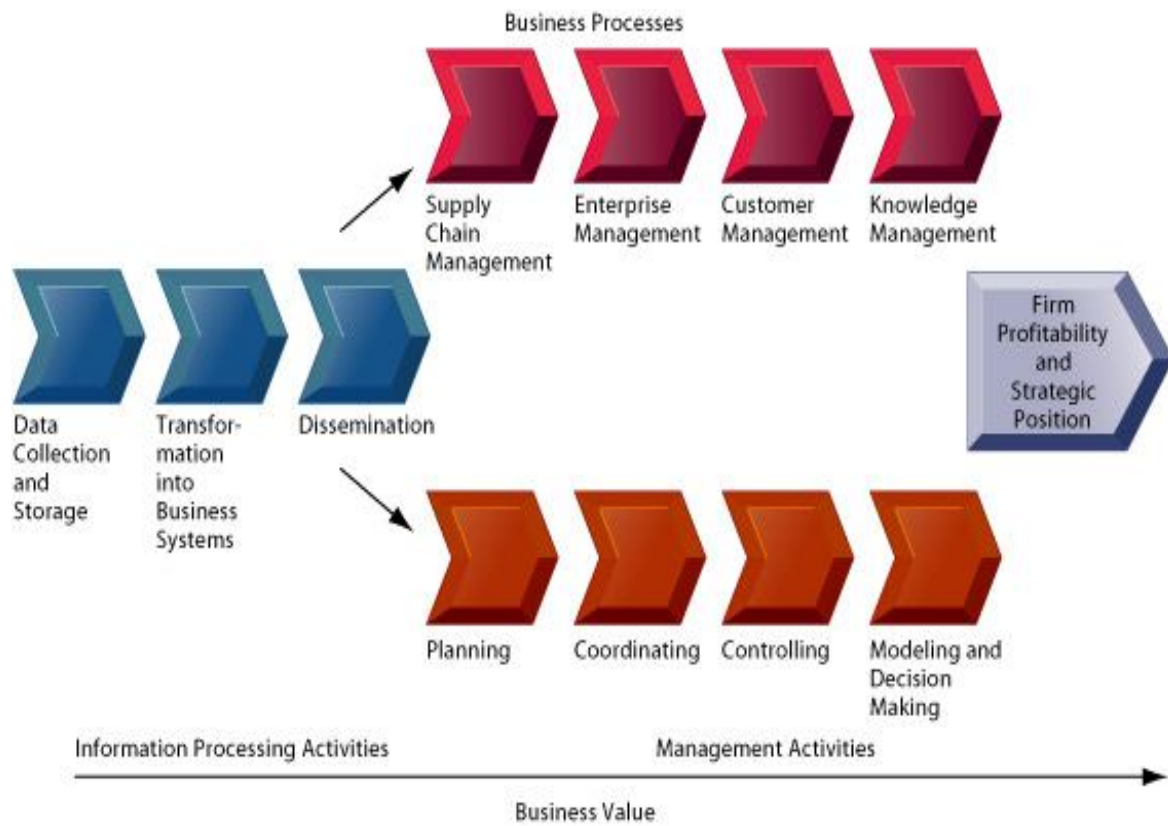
Business Processes

Supply Chain Management

Enterprise Management

Customer Management

Knowledge Management

Firm Profitability and Strategic Position

Data Collection and Storage

Transformation into Business Systems

Dissemination

Planning

Coordinating

Controlling

Modeling and Decision Making

Information Processing Activities

Management Activities

Business Value